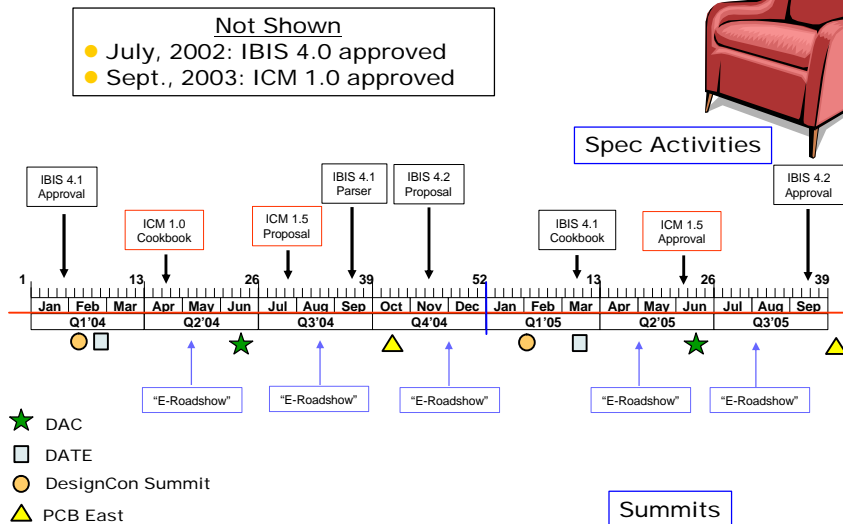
Not Shown
July, 2002: IBIS 4.0 approved
Sept., 2003: ICM 1.0 approved

Spec Activities

IBIS 4.1 Approval

ICM 1.0 Cookbook

ICM 1.5 Proposal

IBIS 4.1 Parser

IBIS 4.2 Proposal

IBIS 4.1 Cookbook

ICM 1.5 Approval

IBIS 4.2 Approval

1 13 26 39 52 13 26 39

| Jan | Feb | Mar | Apr | May | Jun | Jul | Aug | Sep | Oct | Nov | Dec | Jan | Feb | Mar | Apr | May | Jun | Jul | Aug | Sep |
|---|---|---|---|---|---|---|---|---|---|---|---|---|---|---|---|---|---|---|---|---|
| Q1'04 | | | Q2'04 | | | Q3'04 | | | Q4'04 | | | Q1'05 | | | Q2'05 | | | Q3'05 | | |

"E-Roadshow"

"E-Roadshow"

"E-Roadshow"

"E-Roadshow"

"E-Roadshow"

DAC
DATE
DesignCon Summit
PCB East

Summits